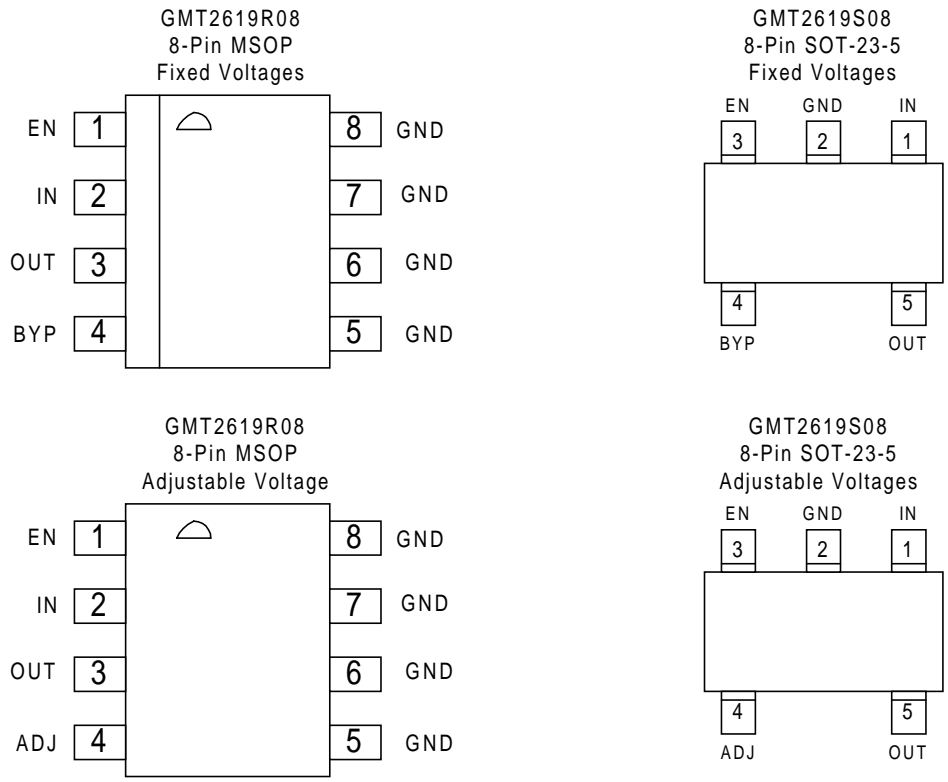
GMT2619R08
8-Pin MSOP
Fixed Voltages

EN 1
IN 2
OUT 3
BYP 4

8 GND
7 GND
6 GND
5 GND

GMT2619S08
8-Pin SOT-23-5
Fixed Voltages

EN GND IN
3 2 1

4 5
BYP OUT

GMT2619R08
8-Pin MSOP
Adjustable Voltage

EN 1
IN 2
OUT 3
ADJ 4

8 GND
7 GND
6 GND
5 GND

GMT2619S08
8-Pin SOT-23-5
Adjustable Voltages

EN GND IN
3 2 1

4 5
ADJ OUT